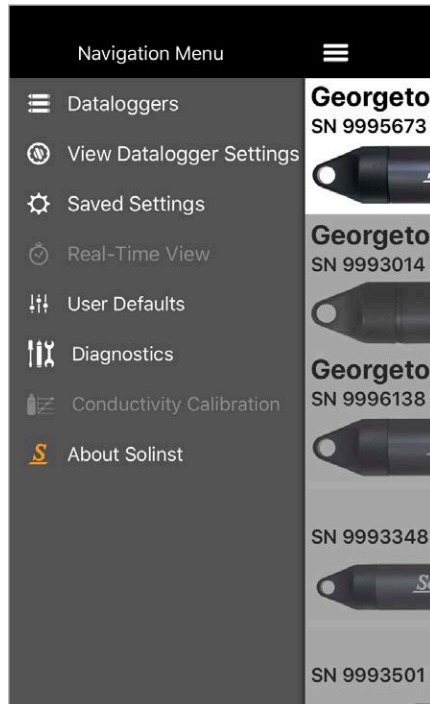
Navigation Menu

Dataloggers

View Datalogger Settings

Saved Settings

Real-Time View

User Defaults

Diagnostics

Conductivity Calibration

About Solinst

Georgeto
SN 9995673

Georgeto
SN 9993014

Georgeto
SN 9996138

SN 9993348

SN 9993501